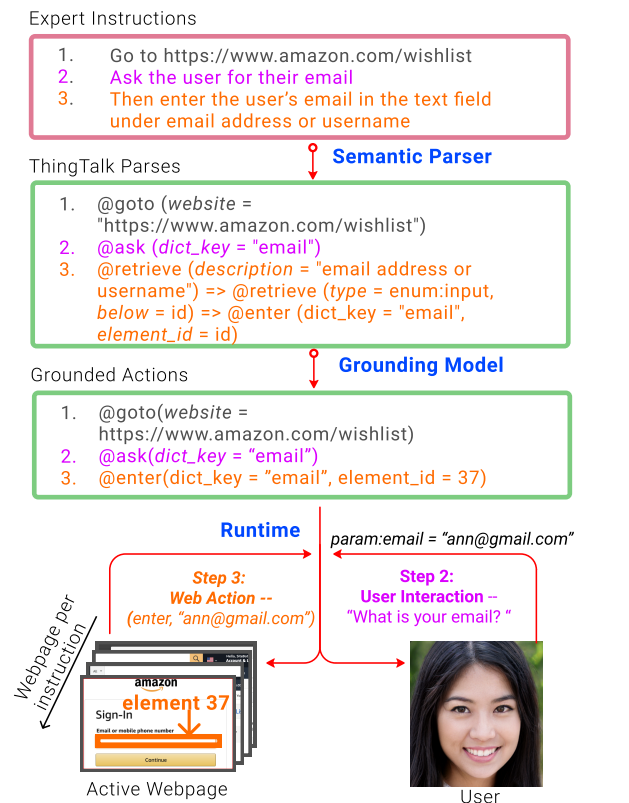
Expert Instructions

1. Go to https://www.amazon.com/wishlist
2. Ask the user for their email
3. Then enter the user's email in the text field under email address or username

Semantic Parser

ThingTalk Parses

1. @goto (*website* = "https://www.amazon.com/wishlist")
2. @ask (*dict_key* = "email")
3. @retrieve (*description* = "email address or username") => @retrieve (*type* = enum:input, *below* = id) => @enter (dict_key = "email", *element_id* = id)

Grounding Model

Grounded Actions

1. @goto(*website* = https://www.amazon.com/wishlist)
2. @ask(*dict_key* = "email")
3. @enter(dict_key = "email", element_id = 37)

Runtime

param:email = "ann@gmail.com"

Step 3:
Web Action --
(enter, "ann@gmail.com")

Step 2:
User Interaction --
"What is your email? "

Webpage per instruction

amazon
Sign-In
Email or mobile phone number
element 37
Continue

Active Webpage

User